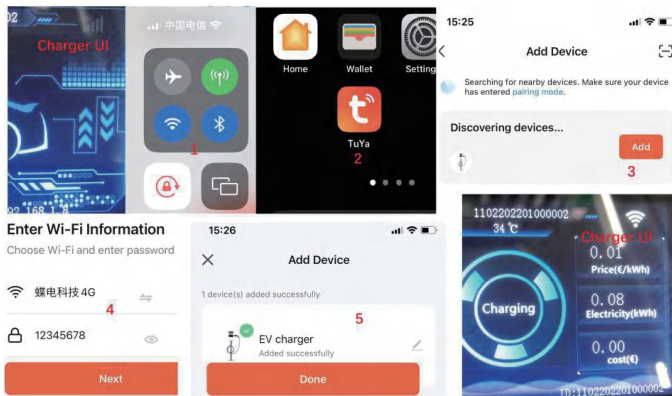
02
Charger UI
192.168.1.8

中国电信
1

Home
Wallet
Setting
TuYa
2

15:25
Add Device
Searching for nearby devices. Make sure your device has entered pairing mode.
Discovering devices...
Add
3

Enter Wi-Fi Information
Choose Wi-Fi and enter password
蝶电科技 4G
4
12345678
Next

15:26
Add Device
1 device(s) added successfully
5
EV charger
Added successfully
Done

1102202201000002
34 ℃
Charger UI
Charging
0.01
Price(€/kWh)
0.08
Electricity(kWh)
0.00
cost(€)
ID:1102202201000002